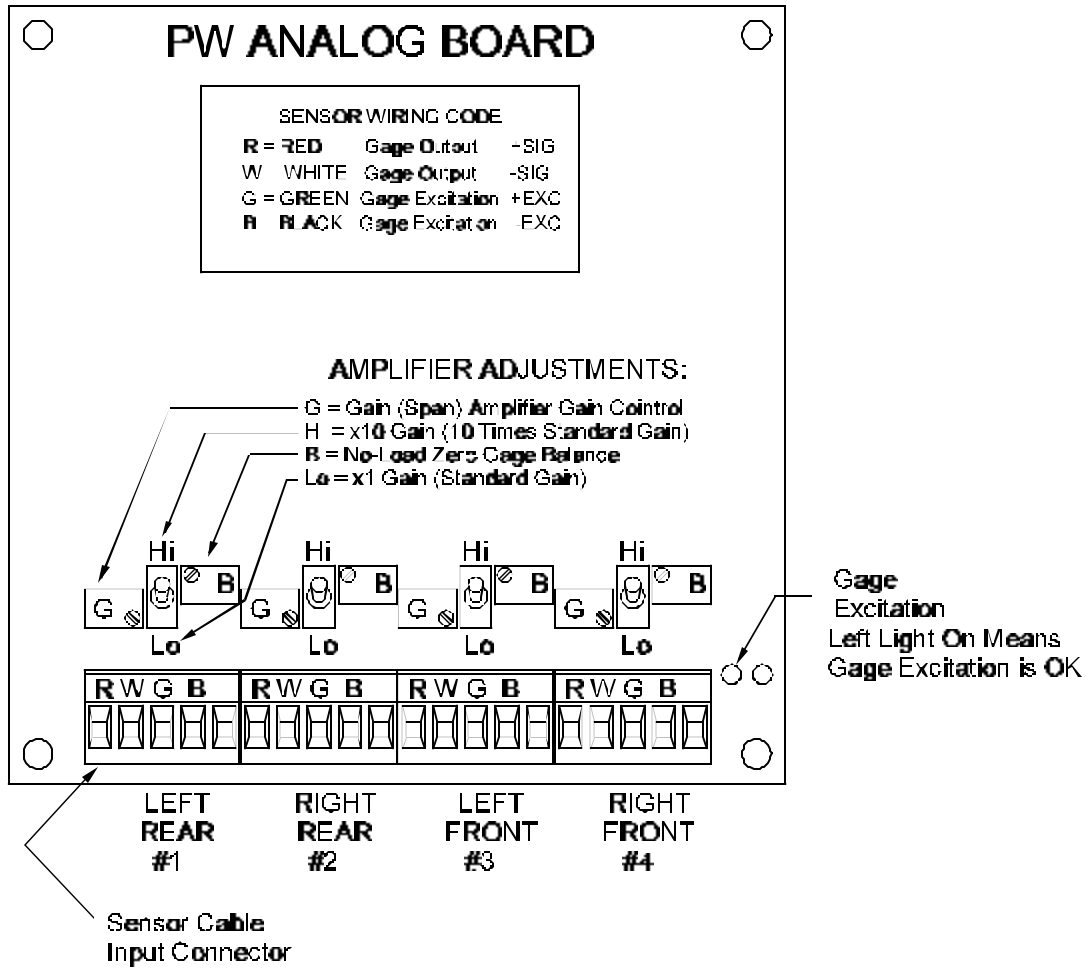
PW ANALOG BOARD

SENSOR WIRING CODE

R = RED Gage Outout -SIG
W WHITE Gage Output -SIG
G = GREEN Gage Excitation +EXC
B BLACK Gage Excitation -EXC

AMPLIFIER ADJUSTMENTS:

G = Gain (Span) Amplifier Gain Cointrol
H = x10 Gain (10 Times Standard Gain)
B = No-Load Zero Cage Balance
Lo = x1 Gain (Standard Gain)

Hi B G Lo
Hi B G Lo
Hi B G Lo
Hi B G Lo

R W G B
R W G B
R W G B
R W G B

Gage Excitation Left Light On Means Gage Excitation is OK

LEFT REAR #1
RIGHT REAR #2
LEFT FRONT #3
RIGHT FRONT #4

Sensor Cable Input Connector